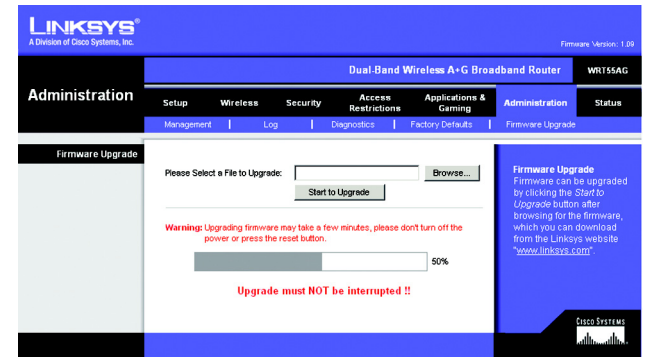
LINKSYS®
A Division of Cisco Systems, Inc.

Firmware Version: 1.09

Dual-Band Wireless A+G Broadband Router WRT55AG

Administration

Setup | Wireless | Security | Access Restrictions | Applications & Gaming | Administration | Status

Management | Log | Diagnostics | Factory Defaults | Firmware Upgrade

Firmware Upgrade

Please Select a File to Upgrade: Browse...

Start to Upgrade

Warning: Upgrading firmware may take a few minutes, please don't turn off the power or press the reset button.

50%

Upgrade must NOT be interrupted !!

Firmware Upgrade
Firmware can be upgraded by clicking the Start to Upgrade button after browsing for the firmware, which you can download from the Linksys website "www.linksys.com".

CISCO SYSTEMS